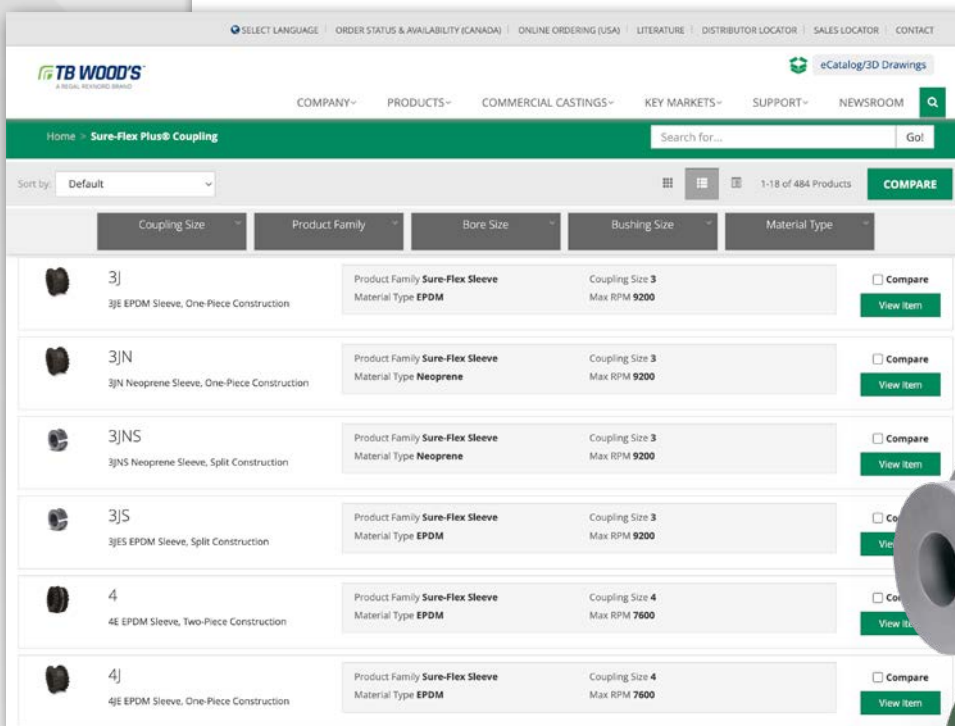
SELECT LANGUAGE | ORDER STATUS & AVAILABILITY (CANADA) | ONLINE ORDERING (USA) | LITERATURE | DISTRIBUTOR LOCATOR | SALES LOCATOR | CONTACT

TB WOOD'S
A REGAL REXNORD BRAND

eCatalog/3D Drawings

COMPANY PRODUCTS COMMERCIAL CASTINGS KEY MARKETS SUPPORT NEWSROOM

Home > Sure-Flex Plus® Coupling

Search for... Go!

Sort by: Default

1-18 of 484 Products COMPARE

Coupling Size | Product Family | Bore Size | Bushing Size | Material Type

3J
3JE EPDM Sleeve, One-Piece Construction
Product Family Sure-Flex Sleeve
Material Type EPDM
Coupling Size 3
Max RPM 9200
Compare
View Item

3JN
3JN Neoprene Sleeve, One-Piece Construction
Product Family Sure-Flex Sleeve
Material Type Neoprene
Coupling Size 3
Max RPM 9200
Compare
View Item

3JNS
3JNS Neoprene Sleeve, Split Construction
Product Family Sure-Flex Sleeve
Material Type Neoprene
Coupling Size 3
Max RPM 9200
Compare
View Item

3JS
3JES EPDM Sleeve, Split Construction
Product Family Sure-Flex Sleeve
Material Type EPDM
Coupling Size 3
Max RPM 9200
Co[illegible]
Vie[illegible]

4
4E EPDM Sleeve, Two-Piece Construction
Product Family Sure-Flex Sleeve
Material Type EPDM
Coupling Size 4
Max RPM 7600
Co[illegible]
View It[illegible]

4J
4JE EPDM Sleeve, One-Piece Construction
Product Family Sure-Flex Sleeve
Material Type EPDM
Coupling Size 4
Max RPM 7600
Compare
View Item